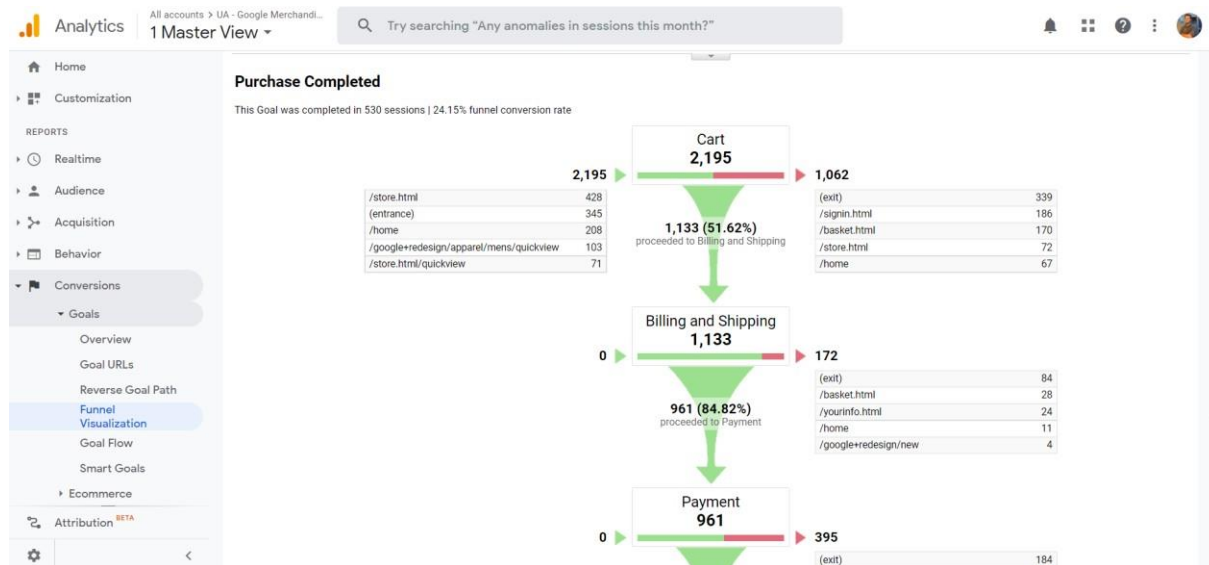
Analytics All accounts > UA - Google Merchandi... 1 Master View

Try searching "Any anomalies in sessions this month?"

Home
Customization
REPORTS
Realtime
Audience
Acquisition
Behavior
Conversions
Goals
Overview
Goal URLs
Reverse Goal Path
Funnel Visualization
Goal Flow
Smart Goals
Ecommerce
Attribution BETA

Purchase Completed

This Goal was completed in 530 sessions | 24.15% funnel conversion rate

Cart
2,195

2,195

| /store.html | 428 |
|---|---|
| (entrance) | 345 |
| /home | 208 |
| /google+redesign/apparel/mens/quickview | 103 |
| /store.html/quickview | 71 |

1,133 (51.62%)
proceeded to Billing and Shipping

1,062

| (exit) | 339 |
|---|---|
| /signin.html | 186 |
| /basket.html | 170 |
| /store.html | 72 |
| /home | 67 |

Billing and Shipping
1,133

0

172

| (exit) | 84 |
|---|---|
| /basket.html | 28 |
| /yourinfo.html | 24 |
| /home | 11 |
| /google+redesign/new | 4 |

961 (84.82%)
proceeded to Payment

Payment
961

0

395

| (exit) | 184 |
|---|---|